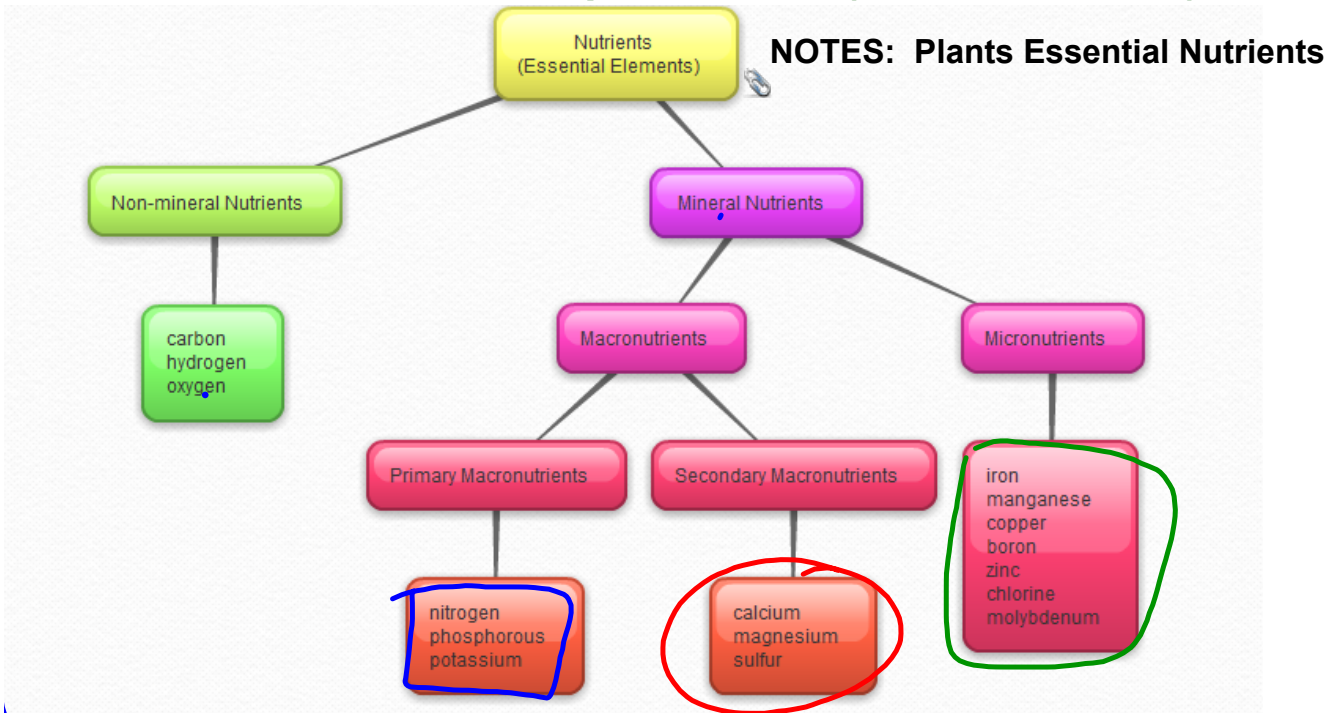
Nutrients
(Essential Elements)

NOTES: Plants Essential Nutrients

Non-mineral Nutrients

Mineral Nutrients

carbon
hydrogen
oxygen

Macronutrients

Micronutrients

Primary Macronutrients

Secondary Macronutrients

iron
manganese
copper
boron
zinc
chlorine
molybdenum

nitrogen
phosphorous
potassium

calcium
magnesium
sulfur